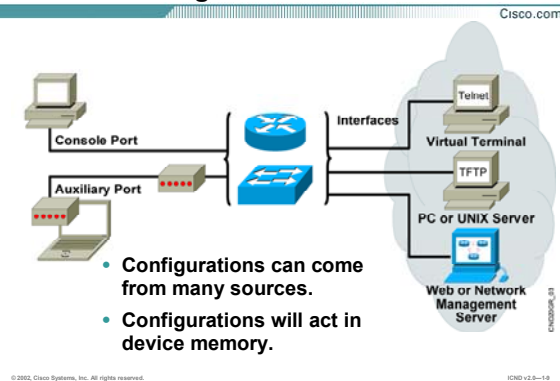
Cisco.com

Console Port

Auxiliary Port

Interfaces

Telnet

Virtual Terminal

TFTP

PC or UNIX Server

Web or Network Management Server

ICND20GR_03

• Configurations can come from many sources.

• Configurations will act in device memory.

© 2002, Cisco Systems, Inc. All rights reserved.

ICND v2.0—1-8